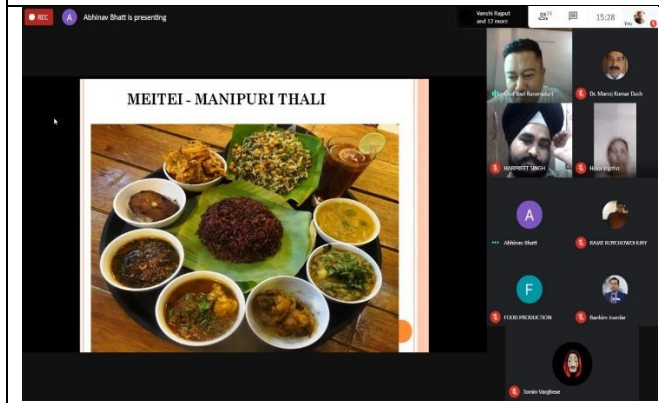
REC A Abhinav Bhatt is presenting

Vanshi Rajput and 12 more 14 15:28 You

MEITEI - MANIPURI THALI

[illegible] Dr. Manoj Kumar Dash

HARPREET SINGH Hima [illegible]

A Abhinav Bhatt RAVI ROYCHOWDHURY

F FOOD PRODUCTION Bankim Joardar

Tomin Varghese